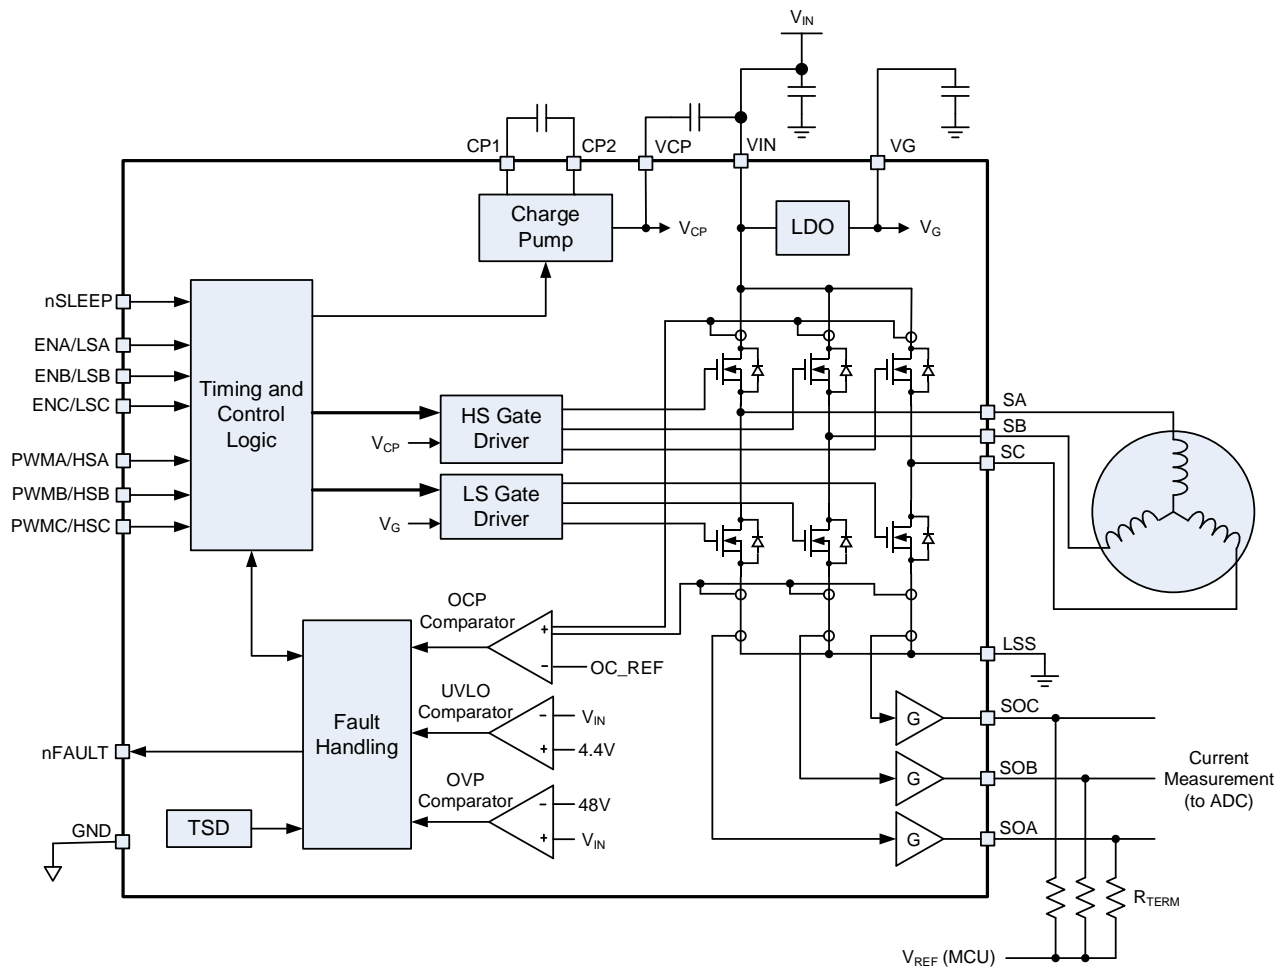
$V_{IN}$

CP1 CP2 VCP VIN VG

Charge Pump

$V_{CP}$

LDO

$V_G$

nSLEEP

ENA/LSA

ENB/LSB

ENC/LSC

PWMA/HSA

PWMB/HSB

PWMC/HSC

Timing and Control Logic

HS Gate Driver

$V_{CP}$

LS Gate Driver

$V_G$

SA

SB

SC

OCP Comparator

+

-

OC_REF

LSS

UVLO Comparator

-

+

$V_{IN}$

4.4V

Fault Handling

nFAULT

OVP Comparator

-

+

48V

$V_{IN}$

TSD

GND

G

G

G

SOC

SOB

SOA

Current Measurement (to ADC)

$R_{TERM}$

$V_{REF}$ (MCU)